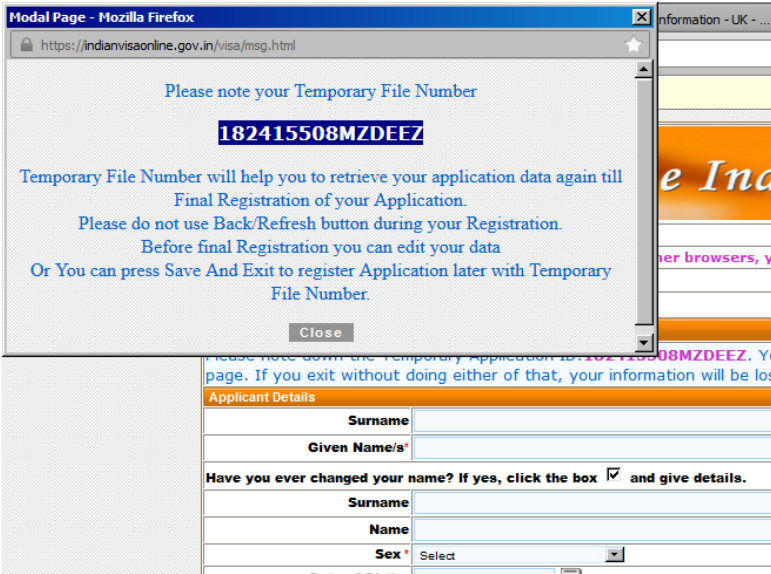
Modal Page - Mozilla Firefox

https://indianvisaonline.gov.in/visa/msg.html

Please note your Temporary File Number

182415508MZDEEZ

Temporary File Number will help you to retrieve your application data again till Final Registration of your Application.
Please do not use Back/Refresh button during your Registration.
Before final Registration you can edit your data
Or You can press Save And Exit to register Application later with Temporary File Number.

Close

nformation - UK -

e Ind

her browsers, y

Please note down the Temporary Application ID:182415508MZDEEZ. Yo
page. If you exit without doing either of that, your information will be los

Applicant Details

| | |
|---|---|
| Surname | |
| Given Name/s* | |

Have you ever changed your name? If yes, click the box ☑ and give details.

| | |
|---|---|
| Surname | |
| Name | |
| Sex* | Select |
| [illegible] | |